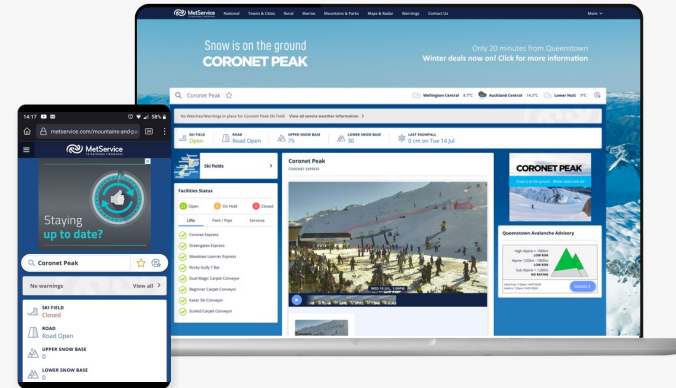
MetService National Towns & Cities Rural Marine Mountains & Parks Maps & Radar Warnings Contact Us More

Snow is on the ground
CORONET PEAK

Only 20 minutes from Queenstown
Winter deals now on! Click for more information

Coronet Peak

Wellington Central 8.7°C Auckland Central 14.3°C Lower Hutt 9°C

No Watches/Warnings in place for Coronet Peak Ski Field View all severe weather information

SKI FIELD Open
ROAD Road Open
UPPER SNOW BASE 75
LOWER SNOW BASE 30
LAST SNOWFALL 0 cm on Tue 14 Jul

Ski fields

Facilities Status
Open On Hold Closed
Lifts Park / Pipe Services
Coronet Express
Greengates Express
Meadows Learner Express
Rocky Gully T-Bar
Dual Magic Carpet Conveyor
Beginner Carpet Conveyor
Kaiser Ski Conveyor
Sunkid Carpet Conveyor

Coronet Peak
CORONET EXPRESS

CORONET PEAK

Queenstown Avalanche Advisory
High Alpine > 1,800m LOW RISK
Alpine 1,200m - 1,800m LOW RISK
Sub Alpine < 1,200m NO RATING
Details

14:17
metservice.com/mountains-and-p
MetService
Staying up to date?
Coronet Peak
No warnings View all
SKI FIELD Closed
ROAD Road Open
UPPER SNOW BASE 0
LOWER SNOW BASE 0